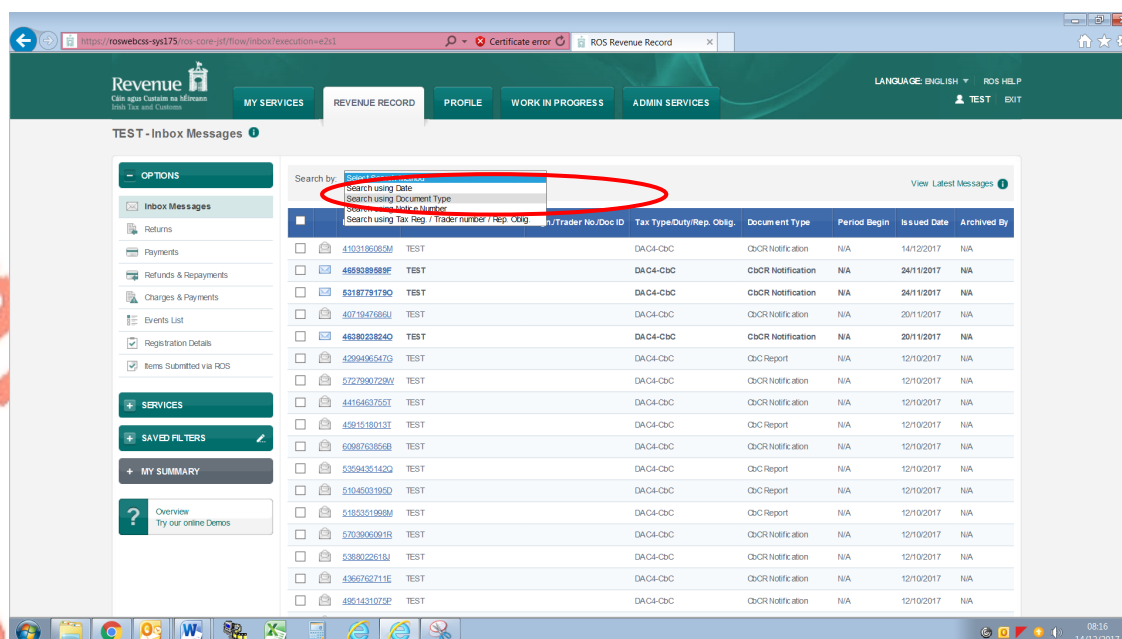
https://roswebcss-sys175/ros-core-jsf/flow/inbox?execution=e2s1
Certificate error
ROS Revenue Record

Revenue
Cáin agus Custaim na hÉireann
Irish Tax and Customs

MY SERVICES
REVENUE RECORD
PROFILE
WORK IN PROGRESS
ADMIN SERVICES

LANGUAGE: ENGLISH
ROS HELP
TEST
EXIT

TEST - Inbox Messages

OPTIONS
Inbox Messages
Returns
Payments
Refunds & Repayments
Charges & Payments
Events List
Registration Details
Items Submitted via ROS

SERVICES
SAVED FILTERS
MY SUMMARY

Overview
Try our online Demos

Search by: Select Search Method
Search using Date
Search using Document Type
Search using Notice Number
Search using Tax Reg. / Trader number / Rep. Oblig.

View Latest Messages

| | | | | Reg./Trader No./Doc ID | Tax Type/Duty/Rep. Oblig. | Document Type | Period Begin | Issued Date | Archived By |
|---|---|---|---|---|---|---|---|---|---|
| | | 4103186085M | TEST | | DAC4-CbC | CbCR Notification | N/A | 14/12/2017 | N/A |
| | | 4659389589F | TEST | | DAC4-CbC | CbCR Notification | N/A | 24/11/2017 | N/A |
| | | 5318779179O | TEST | | DAC4-CbC | CbCR Notification | N/A | 24/11/2017 | N/A |
| | | 4071947686U | TEST | | DAC4-CbC | CbCR Notification | N/A | 20/11/2017 | N/A |
| | | 4638023824O | TEST | | DAC4-CbC | CbCR Notification | N/A | 20/11/2017 | N/A |
| | | 4299496547G | TEST | | DAC4-CbC | CbC Report | N/A | 12/10/2017 | N/A |
| | | 5727990729W | TEST | | DAC4-CbC | CbCR Notification | N/A | 12/10/2017 | N/A |
| | | 4416463755T | TEST | | DAC4-CbC | CbCR Notification | N/A | 12/10/2017 | N/A |
| | | 4591518013T | TEST | | DAC4-CbC | CbC Report | N/A | 12/10/2017 | N/A |
| | | 6098763856B | TEST | | DAC4-CbC | CbCR Notification | N/A | 12/10/2017 | N/A |
| | | 5359435142Q | TEST | | DAC4-CbC | CbC Report | N/A | 12/10/2017 | N/A |
| | | 5104503195D | TEST | | DAC4-CbC | CbC Report | N/A | 12/10/2017 | N/A |
| | | 5185351998M | TEST | | DAC4-CbC | CbC Report | N/A | 12/10/2017 | N/A |
| | | 5703906091R | TEST | | DAC4-CbC | CbCR Notification | N/A | 12/10/2017 | N/A |
| | | 5388022618J | TEST | | DAC4-CbC | CbCR Notification | N/A | 12/10/2017 | N/A |
| | | 4366762711E | TEST | | DAC4-CbC | CbCR Notification | N/A | 12/10/2017 | N/A |
| | | 4951431075P | TEST | | DAC4-CbC | CbCR Notification | N/A | 12/10/2017 | N/A |

08:16
14/12/2017